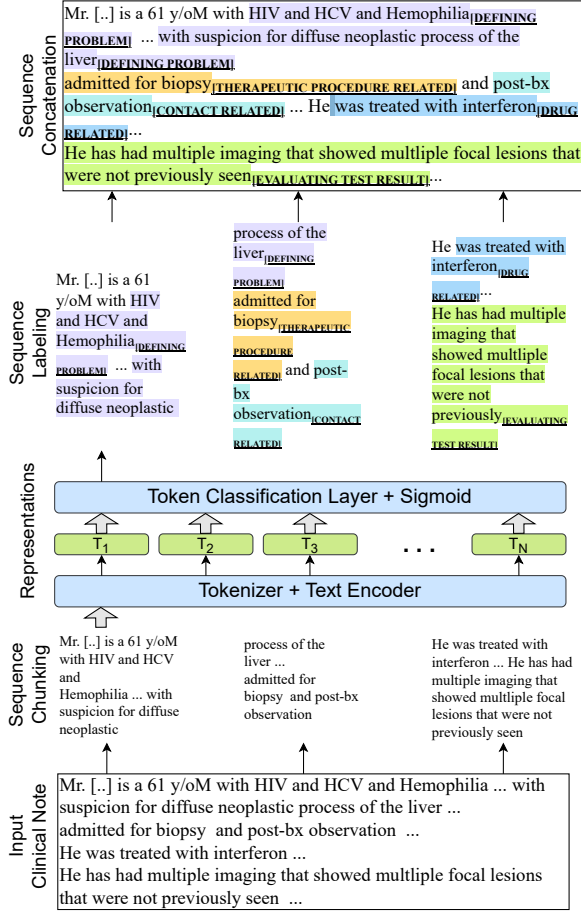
Sequence Concatenation

Mr. [..] is a 61 y/oM with HIV and HCV and Hemophilia[DEFINING PROBLEM] ... with suspicion for diffuse neoplastic process of the liver[DEFINING PROBLEM] admitted for biopsy[THERAPEUTIC PROCEDURE RELATED] and post-bx observation[CONTACT RELATED] ... He was treated with interferon[DRUG RELATED]... He has had multiple imaging that showed multliple focal lesions that were not previously seen[EVALUATING TEST RESULT]...

Sequence Labeling

Mr. [..] is a 61 y/oM with HIV and HCV and Hemophilia[DEFINING PROBLEM] ... with suspicion for diffuse neoplastic

process of the liver[DEFINING PROBLEM] admitted for biopsy[THERAPEUTIC PROCEDURE RELATED] and post-bx observation[CONTACT RELATED]

He was treated with interferon[DRUG RELATED]... He has had multiple imaging that showed multliple focal lesions that were not previously[EVALUATING TEST RESULT]

Representations

Token Classification Layer + Sigmoid

$T_1$ $T_2$ $T_3$ . . . $T_N$

Tokenizer + Text Encoder

Sequence Chunking

Mr. [..] is a 61 y/oM with HIV and HCV and Hemophilia ... with suspicion for diffuse neoplastic

process of the liver ... admitted for biopsy and post-bx observation

He was treated with interferon ... He has had multiple imaging that showed multliple focal lesions that were not previously seen

Input Clinical Note

Mr. [..] is a 61 y/oM with HIV and HCV and Hemophilia ... with suspicion for diffuse neoplastic process of the liver ...
admitted for biopsy and post-bx observation ...
He was treated with interferon ...
He has had multiple imaging that showed multliple focal lesions that were not previously seen ...